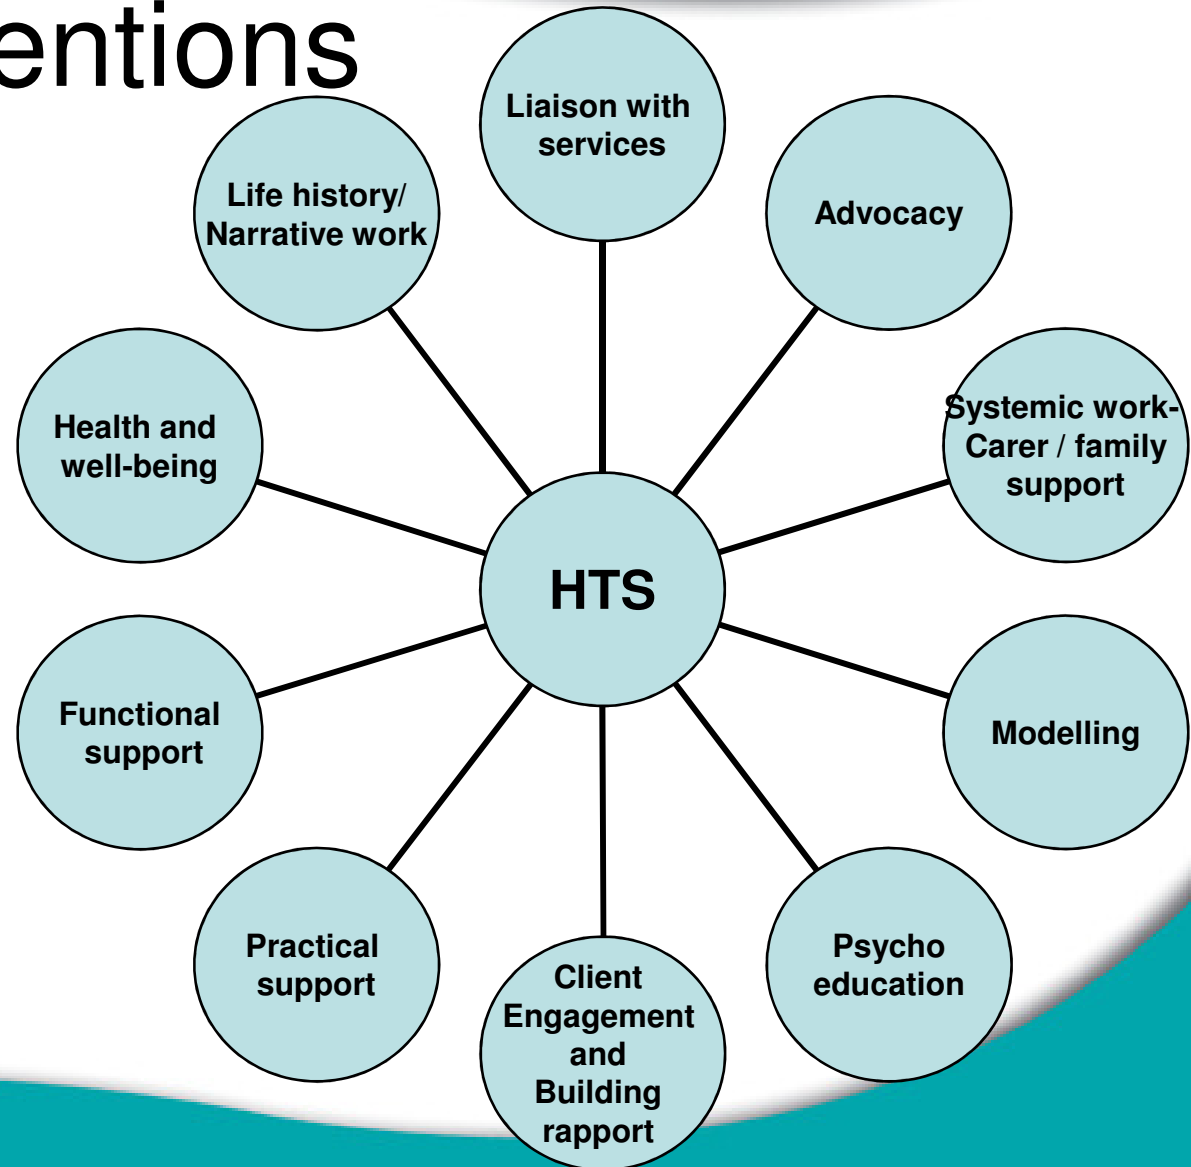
entions

Liaison with services

Advocacy

Systemic work-Carer / family support

Modelling

Psycho education

Client Engagement and Building rapport

Practical support

Functional support

Health and well-being

Life history/ Narrative work

HTS